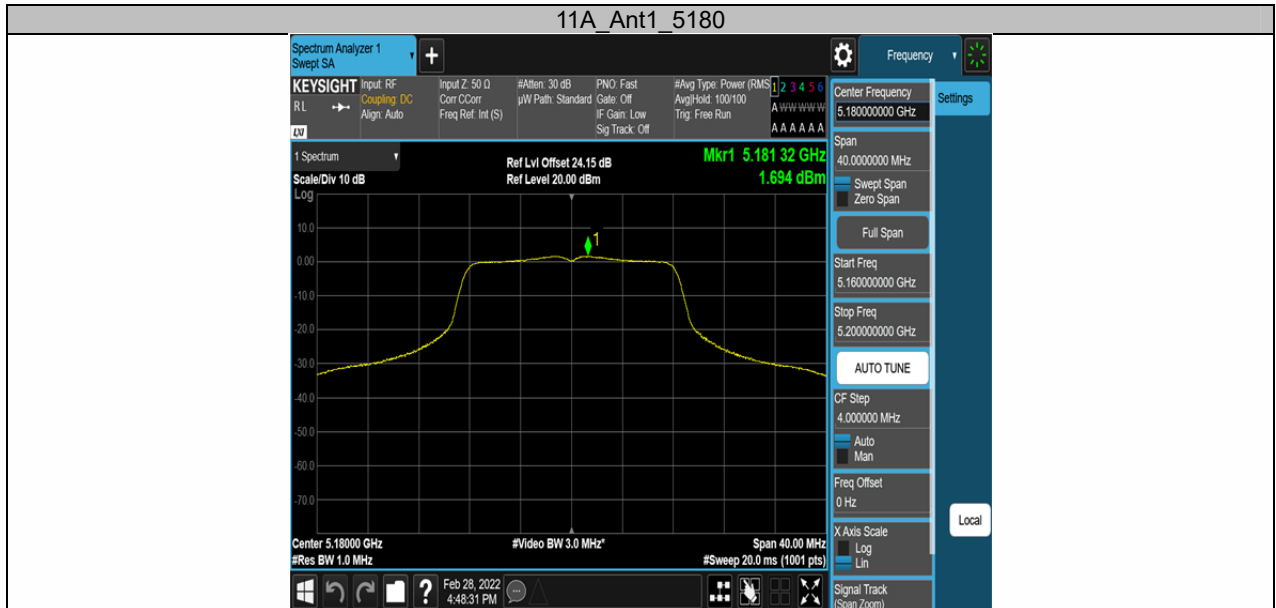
11A_Ant1_5180

Spectrum Analyzer 1
Swept SA

Frequency

KEYSIGHT
RL
LXI
Input: RF
Coupling: DC
Align: Auto
Input Z: 50 Ω
Corr CCorr
Freq Ref: Int (S)
#Atten: 30 dB
µW Path: Standard
PNO: Fast
Gate: Off
IF Gain: Low
Sig Track: Off
#Avg Type: Power (RMS)
Avg|Hold: 100/100
Trig: Free Run
1 2 3 4 5 6
A WWWWWW
A A A A A A

1 Spectrum
Scale/Div 10 dB
Log
Ref Lvl Offset 24.15 dB
Ref Level 20.00 dBm
Mkr1 5.181 32 GHz
1.694 dBm

10.0
0.00
-10.0
-20.0
-30.0
-40.0
-50.0
-60.0
-70.0

1

Center 5.18000 GHz
#Res BW 1.0 MHz
#Video BW 3.0 MHz*
Span 40.00 MHz
#Sweep 20.0 ms (1001 pts)

Feb 28, 2022
4:48:31 PM

Center Frequency
5.180000000 GHz
Settings
Span
40.0000000 MHz
Swept Span
Zero Span
Full Span
Start Freq
5.160000000 GHz
Stop Freq
5.200000000 GHz
AUTO TUNE
CF Step
4.000000 MHz
Auto
Man
Freq Offset
0 Hz
Local
X Axis Scale
Log
Lin
Signal Track
(Span Zoom)